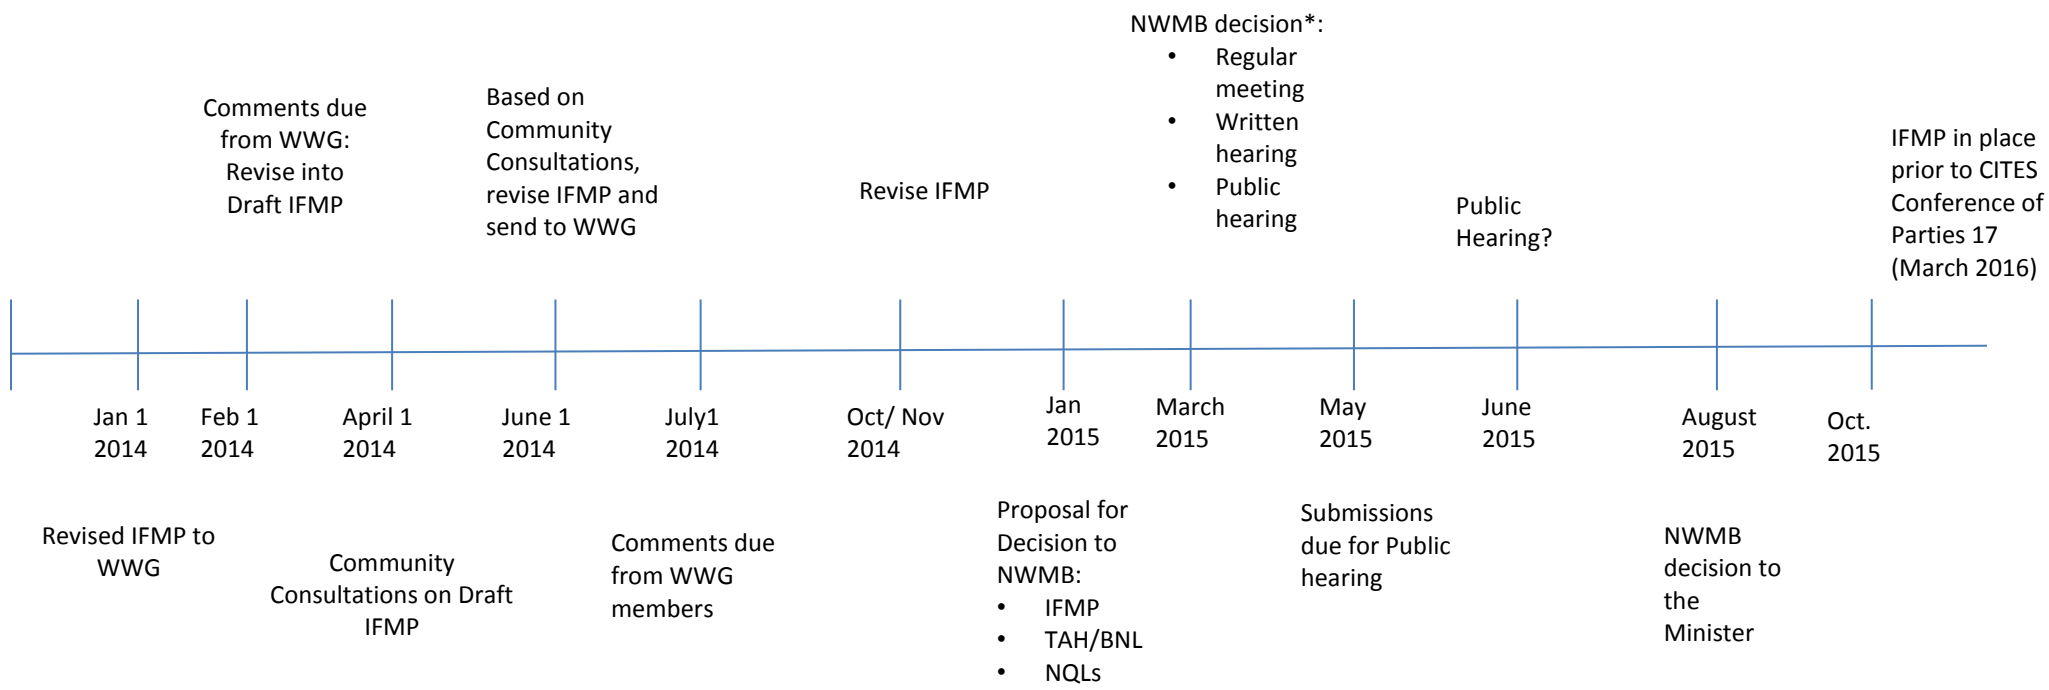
NWMB decision*:
- Regular meeting
- Written hearing
- Public hearing

Comments due from WWG: Revise into Draft IFMP

Based on Community Consultations, revise IFMP and send to WWG

Revise IFMP

Public Hearing?

IFMP in place prior to CITES Conference of Parties 17 (March 2016)

Jan 1 2014

Feb 1 2014

April 1 2014

June 1 2014

July1 2014

Oct/ Nov 2014

Jan 2015

March 2015

May 2015

June 2015

August 2015

Oct. 2015

Revised IFMP to WWG

Community Consultations on Draft IFMP

Comments due from WWG members

Proposal for Decision to NWMB:
- IFMP
- TAH/BNL
- NQLs

Submissions due for Public hearing

NWMB decision to the Minister